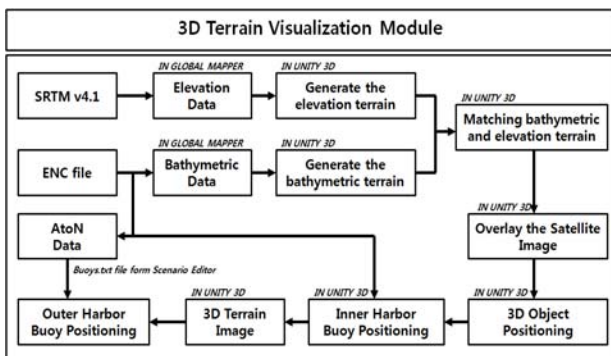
3D Terrain Visualization Module

SRTM v4.1

IN GLOBAL MAPPER

Elevation Data

IN UNITY 3D

Generate the elevation terrain

IN UNITY 3D

Matching bathymetric and elevation terrain

ENC file

IN GLOBAL MAPPER

Bathymetric Data

IN UNITY 3D

Generate the bathymetric terrain

AtoN Data

IN UNITY 3D

Overlay the Satellite Image

Buoys.txt file form Scenario Editor

IN UNITY 3D

IN UNITY 3D

IN UNITY 3D

Outer Harbor Buoy Positioning

3D Terrain Image

Inner Harbor Buoy Positioning

3D Object Positioning